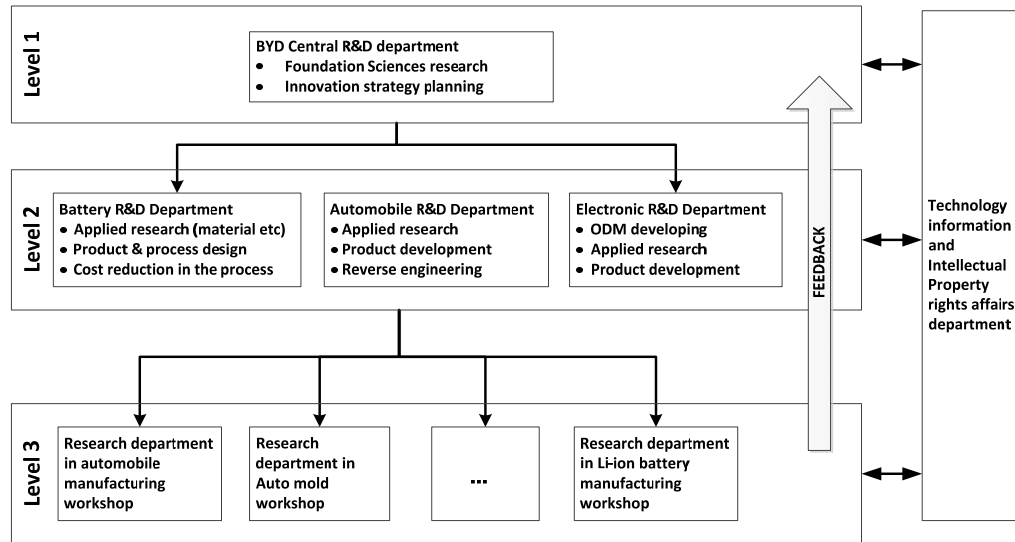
Level 1

BYD Central R&D department
- Foundation Sciences research
- Innovation strategy planning

Level 2

Battery R&D Department
- Applied research (material etc)
- Product & process design
- Cost reduction in the process

Automobile R&D Department
- Applied research
- Product development
- Reverse engineering

Electronic R&D Department
- ODM developing
- Applied research
- Product development

FEEDBACK

Technology information and Intellectual Property rights affairs department

Level 3

Research department in automobile manufacturing workshop

Research department in Auto mold workshop

...

Research department in Li-ion battery manufacturing workshop